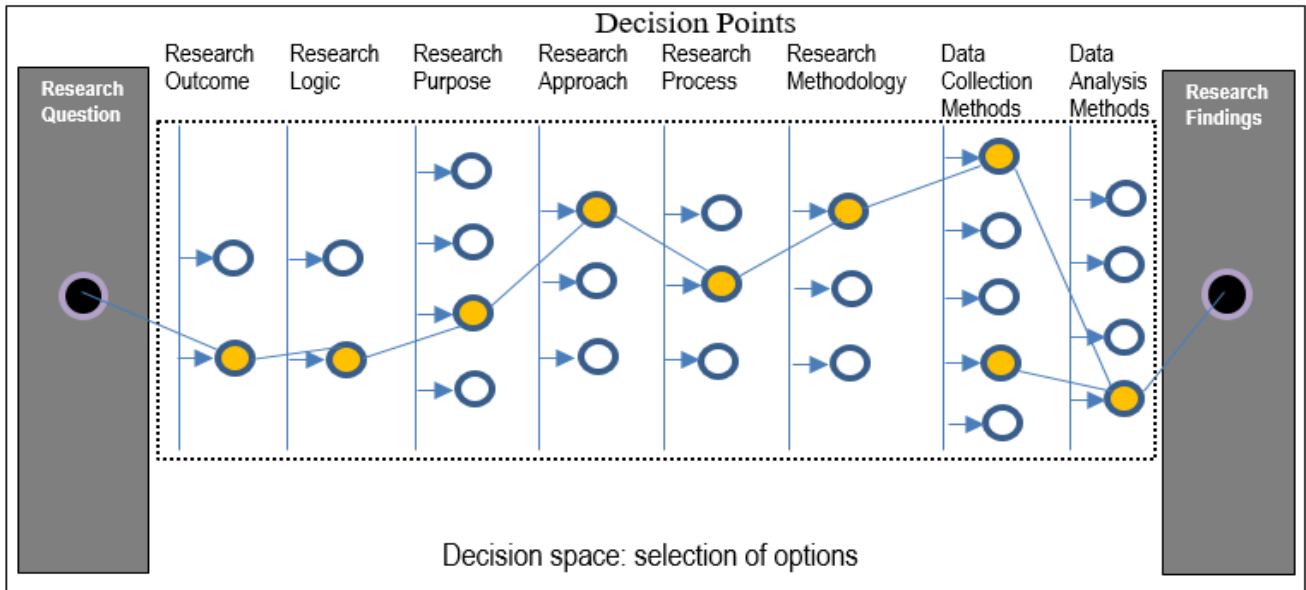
Decision Points

Research Question

Research Outcome

Research Logic

Research Purpose

Research Approach

Research Process

Research Methodology

Data Collection Methods

Data Analysis Methods

Research Findings

Decision space: selection of options